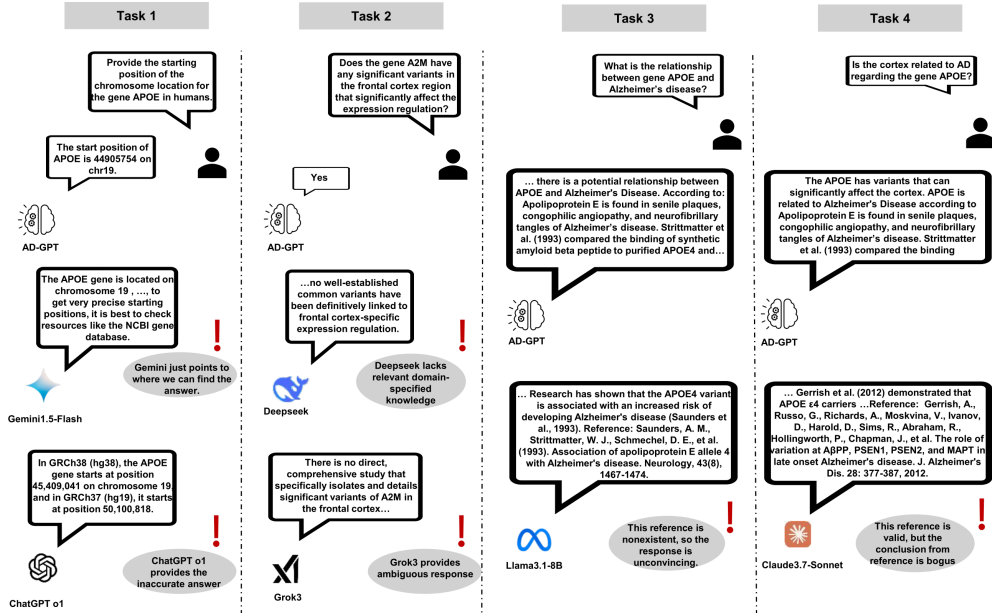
Task 1

Provide the starting position of the chromosome location for the gene APOE in humans.

The start position of APOE is 44905754 on chr19.

AD-GPT

The APOE gene is located on chromosome 19 , ..., to get very precise starting positions, it is best to check resources like the NCBI gene database.

!

Gemini just points to where we can find the answer.

Gemini1.5-Flash

In GRCh38 (hg38), the APOE gene starts at position 45,409,041 on chromosome 19 and in GRCh37 (hg19), it starts at position 50,100,818.

!

ChatGPT o1 provides the inaccurate answer

ChatGPT o1

Task 2

Does the gene A2M have any significant variants in the frontal cortex region that significantly affect the expression regulation?

Yes

AD-GPT

...no well-established common variants have been definitively linked to frontal cortex-specific expression regulation.

!

Deepseek lacks relevant domain-specified knowledge

Deepseek

There is no direct, comprehensive study that specifically isolates and details significant variants of A2M in the frontal cortex...

!

Grok3 provides ambiguous response

Grok3

Task 3

What is the relationship between gene APOE and Alzheimer's disease?

... there is a potential relationship between APOE and Alzheimer's Disease. According to: Apolipoprotein E is found in senile plaques, congophilic angiopathy, and neurofibrillary tangles of Alzheimer's disease. Strittmatter et al. (1993) compared the binding of synthetic amyloid beta peptide to purified APOE4 and...

AD-GPT

... Research has shown that the APOE4 variant is associated with an increased risk of developing Alzheimer's disease (Saunders et al., 1993). Reference: Saunders, A. M., Strittmatter, W. J., Schmechel, D. E., et al. (1993). Association of apolipoprotein E allele 4 with Alzheimer's disease. Neurology, 43(8), 1467-1474.

!

This reference is nonexistent, so the response is unconvincing.

Llama3.1-8B

Task 4

Is the cortex related to AD regarding the gene APOE?

The APOE has variants that can significantly affect the cortex. APOE is related to Alzheimer's Disease according to Apolipoprotein E is found in senile plaques, congophilic angiopathy, and neurofibrillary tangles of Alzheimer's disease. Strittmatter et al. (1993) compared the binding

AD-GPT

... Gerrish et al. (2012) demonstrated that APOE ε4 carriers ...Reference: Gerrish, A., Russo, G., Richards, A., Moskvina, V., Ivanov, D., Harold, D., Sims, R., Abraham, R., Hollingworth, P., Chapman, J., et al. The role of variation at AβPP, PSEN1, PSEN2, and MAPT in late onset Alzheimer's disease. J. Alzheimer's Dis. 28: 377-387, 2012.

!

This reference is valid, but the conclusion from reference is bogus

Claude3.7-Sonnet